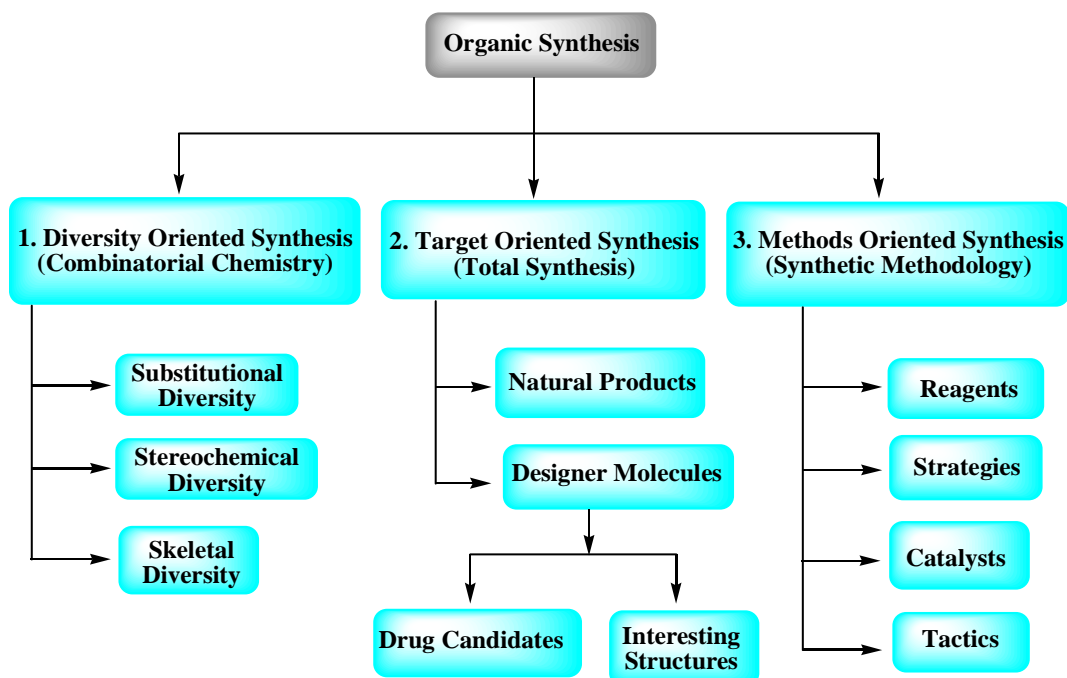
Organic Synthesis

1. Diversity Oriented Synthesis (Combinatorial Chemistry)

Substitutional Diversity

Stereochemical Diversity

Skeletal Diversity

2. Target Oriented Synthesis (Total Synthesis)

Natural Products

Designer Molecules

Drug Candidates

Interesting Structures

3. Methods Oriented Synthesis (Synthetic Methodology)

Reagents

Strategies

Catalysts

Tactics